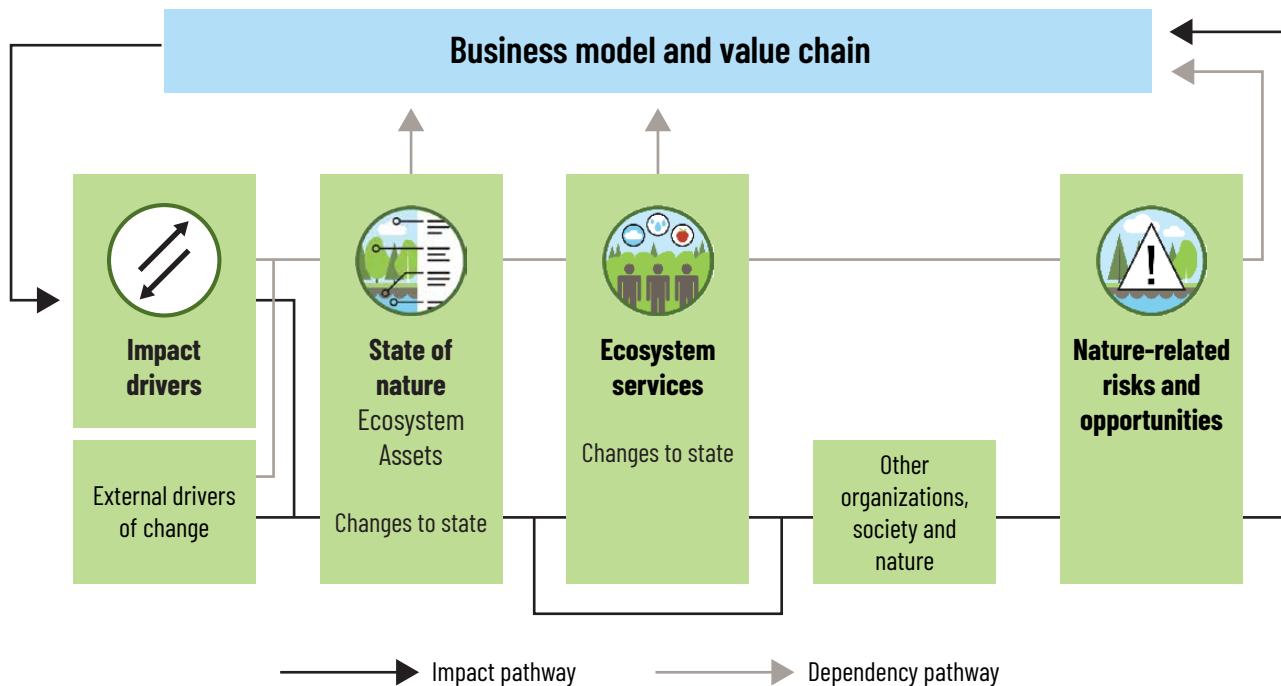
Business model and value chain

Impact drivers

External drivers of change

State of nature
Ecosystem Assets

Changes to state

Ecosystem services

Changes to state

Other organizations, society and nature

Nature-related risks and opportunities

Impact pathway

Dependency pathway